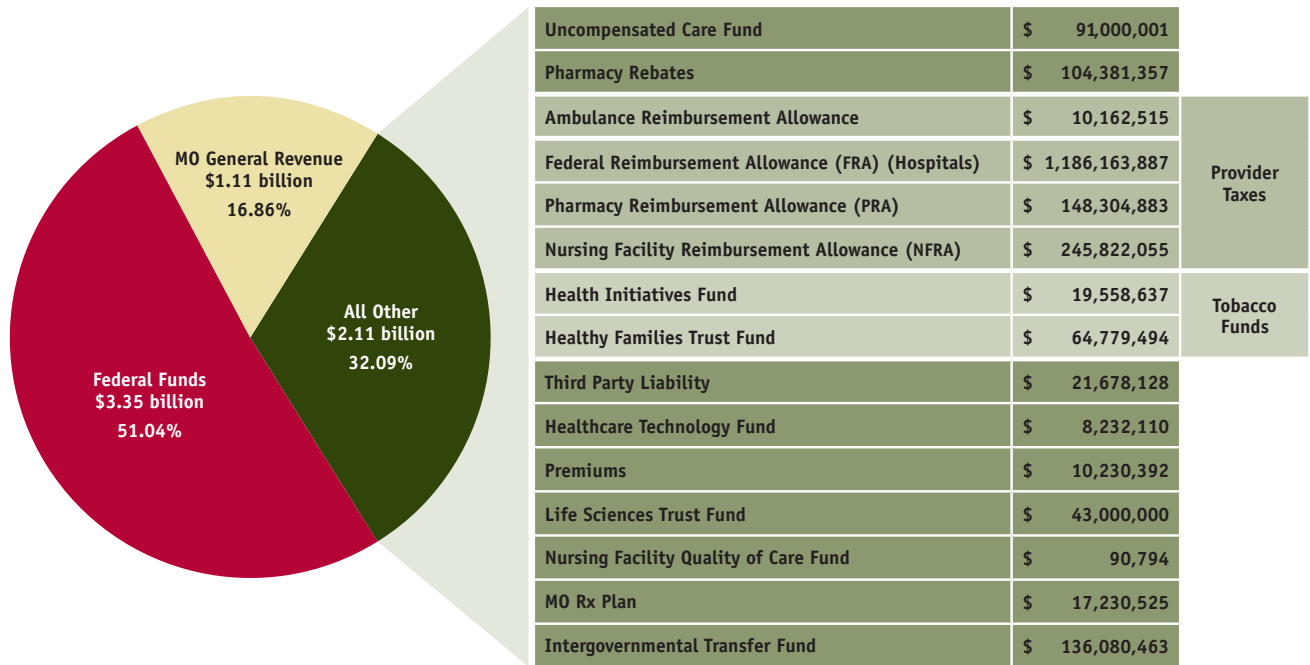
MO General Revenue
$1.11 billion
16.86%

All Other
$2.11 billion
32.09%

Federal Funds
$3.35 billion
51.04%

| | | |
|---|---|---|
| Uncompensated Care Fund | $ 91,000,001 | |
| Pharmacy Rebates | $ 104,381,357 | |
| Ambulance Reimbursement Allowance | $ 10,162,515 | Provider Taxes |
| Federal Reimbursement Allowance (FRA) (Hospitals) | $ 1,186,163,887 | Provider Taxes |
| Pharmacy Reimbursement Allowance (PRA) | $ 148,304,883 | Provider Taxes |
| Nursing Facility Reimbursement Allowance (NFRA) | $ 245,822,055 | Provider Taxes |
| Health Initiatives Fund | $ 19,558,637 | Tobacco Funds |
| Healthy Families Trust Fund | $ 64,779,494 | Tobacco Funds |
| Third Party Liability | $ 21,678,128 | |
| Healthcare Technology Fund | $ 8,232,110 | |
| Premiums | $ 10,230,392 | |
| Life Sciences Trust Fund | $ 43,000,000 | |
| Nursing Facility Quality of Care Fund | $ 90,794 | |
| MO Rx Plan | $ 17,230,525 | |
| Intergovernmental Transfer Fund | $ 136,080,463 | |